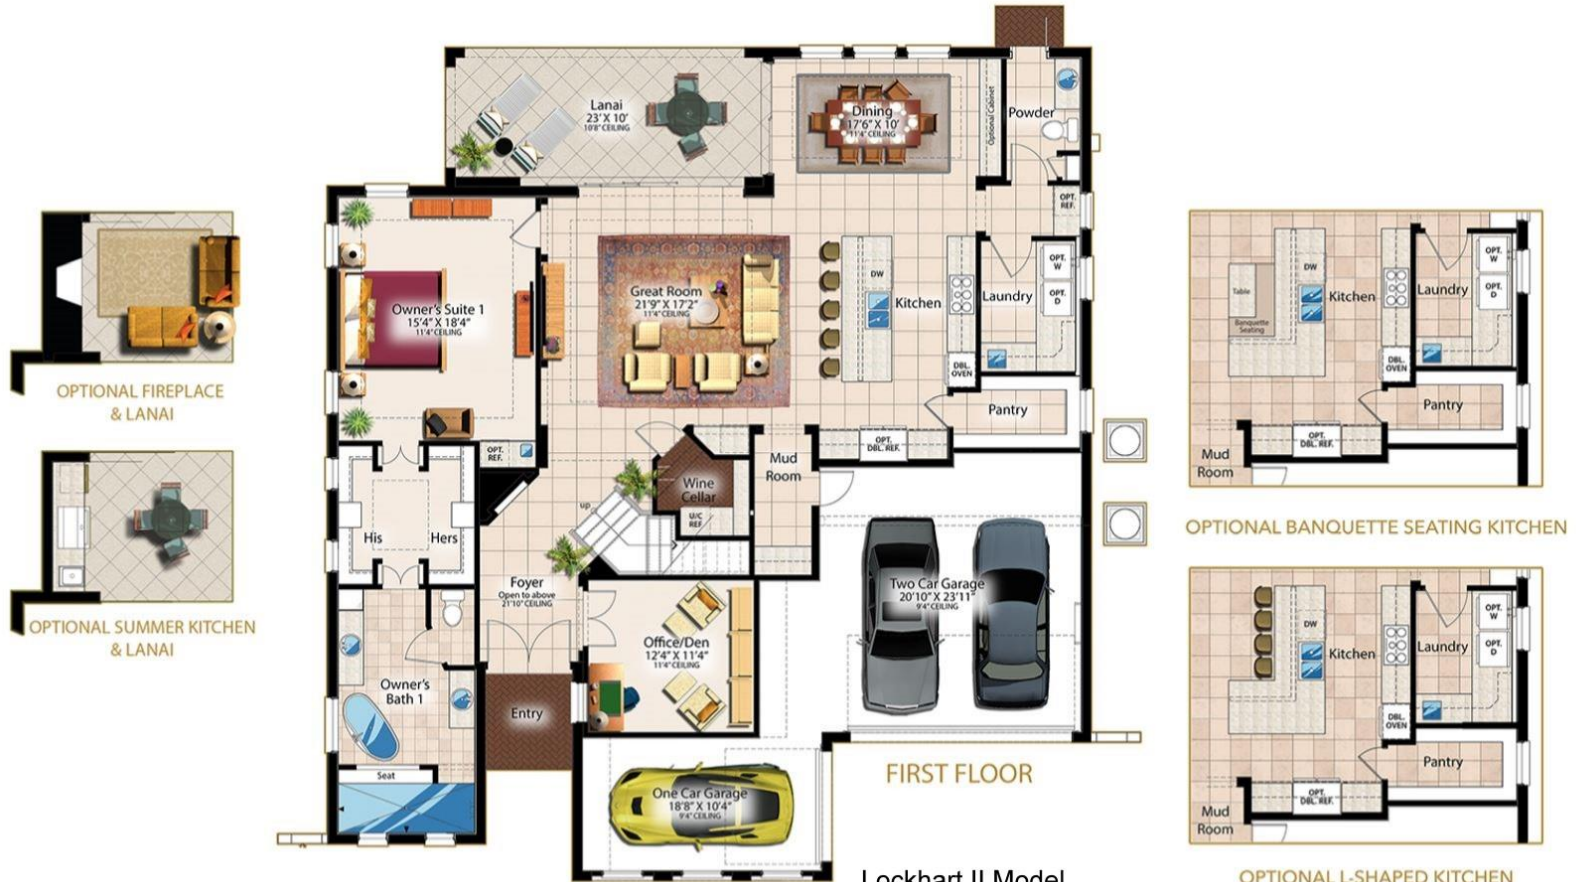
OPTIONAL FIREPLACE & LANAI

OPTIONAL SUMMER KITCHEN & LANAI

Lanai
23'X 10'
10'8" CEILING

Dining
17'6" X 10'
11'4" CEILING

Optional Cabinet

Powder

OPT. REF.

Owner's Suite 1
15'4" X 18'4"
11'4" CEILING

Great Room
21'9" X 17'2"
11'4" CEILING

DW

Kitchen

Laundry

OPT. W

OPT. D

DBL. OVEN

Pantry

OPT. REF.

OPT. DBL. REF.

Mud Room

Wine Cellar

U/C REF.

up

His

Hers

Foyer
Open to above
21'10" CEILING

Two Car Garage
20'10" X 23'11"
9'4" CEILING

Office/Den
12'4" X 11'4"
11'4" CEILING

Owner's Bath 1

Seat

Entry

One Car Garage
18'8" X 10'4"
9'4" CEILING

FIRST FLOOR

Lockhart II Model

Table

Banquette Seating

DW

Kitchen

Laundry

OPT. W

OPT. D

DBL. OVEN

Pantry

OPT. DBL. REF.

Mud Room

OPTIONAL BANQUETTE SEATING KITCHEN

DW

Kitchen

Laundry

OPT. W

OPT. D

DBL. OVEN

Pantry

OPT. DBL. REF.

Mud Room

OPTIONAL L-SHAPED KITCHEN